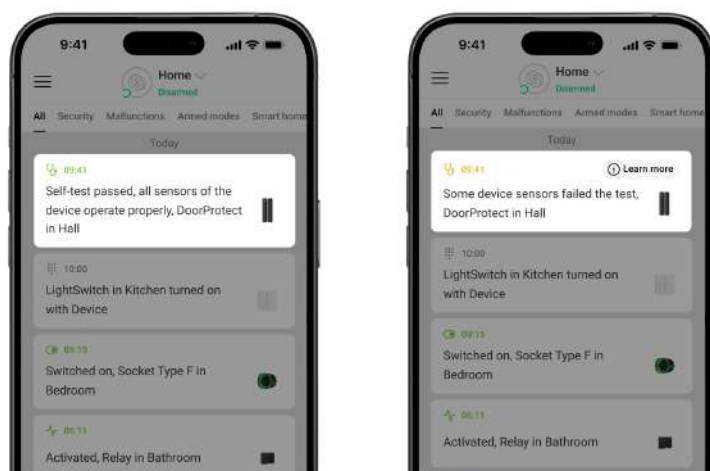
9:41

Home
Disarmed

All Security Malfunctions Armed modes Smart home

Today

09:41
Self-test passed, all sensors of the device operate properly, DoorProtect in Hall

10:00
LightSwitch in Kitchen turned on with Device

09:15
Switched on, Socket Type F in Bedroom

06:11
Activated, Relay in Bathroom

9:41

Home
Disarmed

All Security Malfunctions Armed modes Smart home

Today

09:41
Learn more
Some device sensors failed the test, DoorProtect in Hall

10:00
LightSwitch in Kitchen turned on with Device

09:15
Switched on, Socket Type F in Bedroom

06:11
Activated, Relay in Bathroom